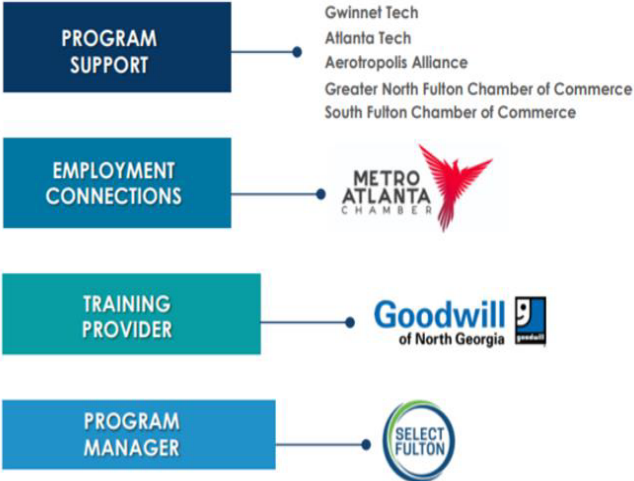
PROGRAM SUPPORT

Gwinnet Tech
Atlanta Tech
Aerotropolis Alliance
Greater North Fulton Chamber of Commerce
South Fulton Chamber of Commerce

EMPLOYMENT CONNECTIONS

METRO ATLANTA CHAMBER

TRAINING PROVIDER

Goodwill of North Georgia

goodwill

PROGRAM MANAGER

SELECT FULTON